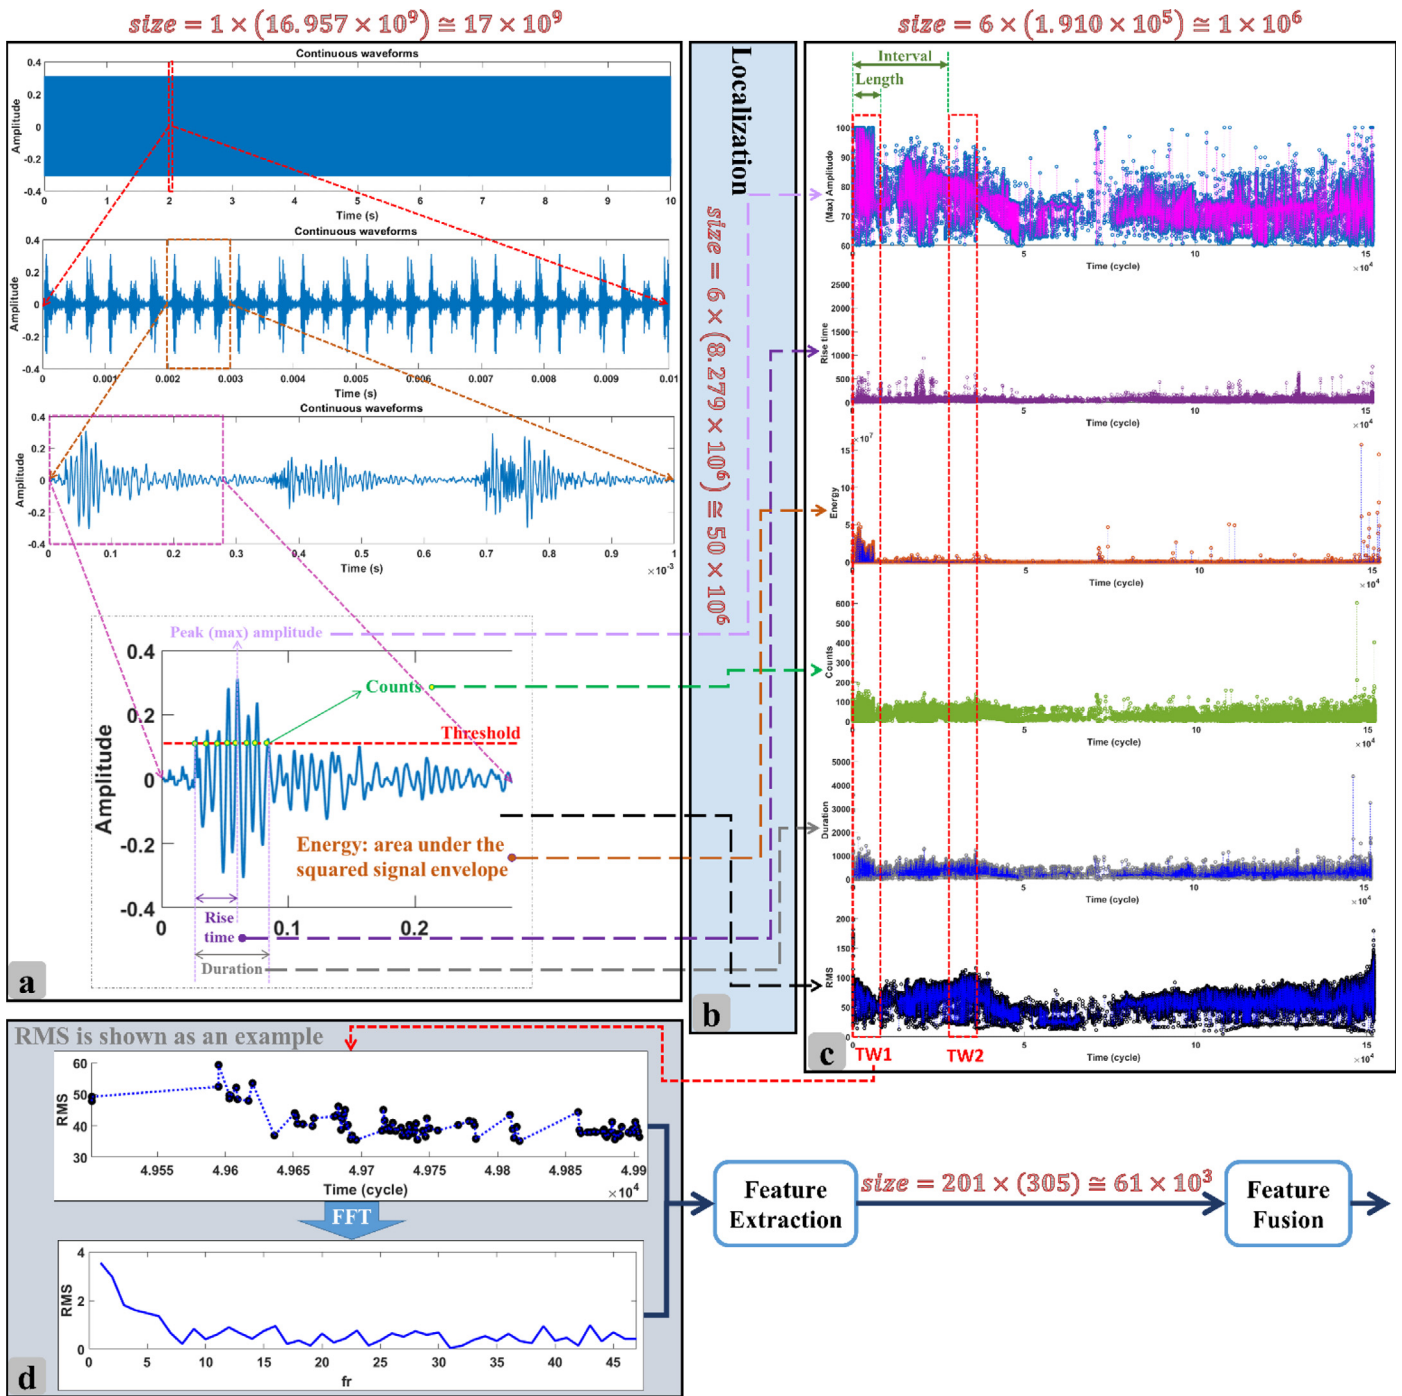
$size = 1 \times (16.957 \times 10^9) \cong 17 \times 10^9$

$size = 6 \times (1.910 \times 10^5) \cong 1 \times 10^6$

Continuous waveforms
0.4
0.2
0
-0.2
-0.4
Amplitude
0 1 2 3 4 5 6 7 8 9 10
Time (s)

Continuous waveforms
0.4
0.2
0
-0.2
-0.4
Amplitude
0 0.001 0.002 0.003 0.004 0.005 0.006 0.007 0.008 0.009 0.01
Time (s)

Continuous waveforms
0.4
0.2
0
-0.2
-0.4
Amplitude
0 0.1 0.2 0.3 0.4 0.5 0.6 0.7 0.8 0.9 1
Time (s)
$\times 10^{-3}$

Peak (max) amplitude
Counts
Threshold
0.4
0.2
0
-0.2
-0.4
Amplitude
Energy: area under the squared signal envelope
Rise time
Duration
0 0.1 0.2

a

Localization

$size = 6 \times (8.279 \times 10^6) \cong 50 \times 10^6$

b

Interval
Length
100
90
80
70
60
(Max) Amplitude
0 5 10 15
Time (cycle)
$\times 10^4$

2500
2000
1500
1000
500
0
Rise time
0 5 10 15
Time (cycle)
$\times 10^4$

$\times 10^7$
15
10
5
0
Energy
0 5 10 15
Time (cycle)
$\times 10^4$

600
500
400
300
200
100
0
Counts
0 5 10 15
Time (cycle)
$\times 10^4$

5000
4000
3000
2000
1000
0
Duration
0 5 10 15
Time (cycle)
$\times 10^4$

200
150
100
50
RMS
0 5 10 15
Time (cycle)
$\times 10^4$
TW1
TW2

c

RMS is shown as an example
60
50
40
30
RMS
4.955 4.96 4.965 4.97 4.975 4.98 4.985 4.99
Time (cycle)
$\times 10^4$

FFT

4
2
0
RMS
0 5 10 15 20 25 30 35 40 45
fr

d

Feature Extraction

$size = 201 \times (305) \cong 61 \times 10^3$

Feature Fusion